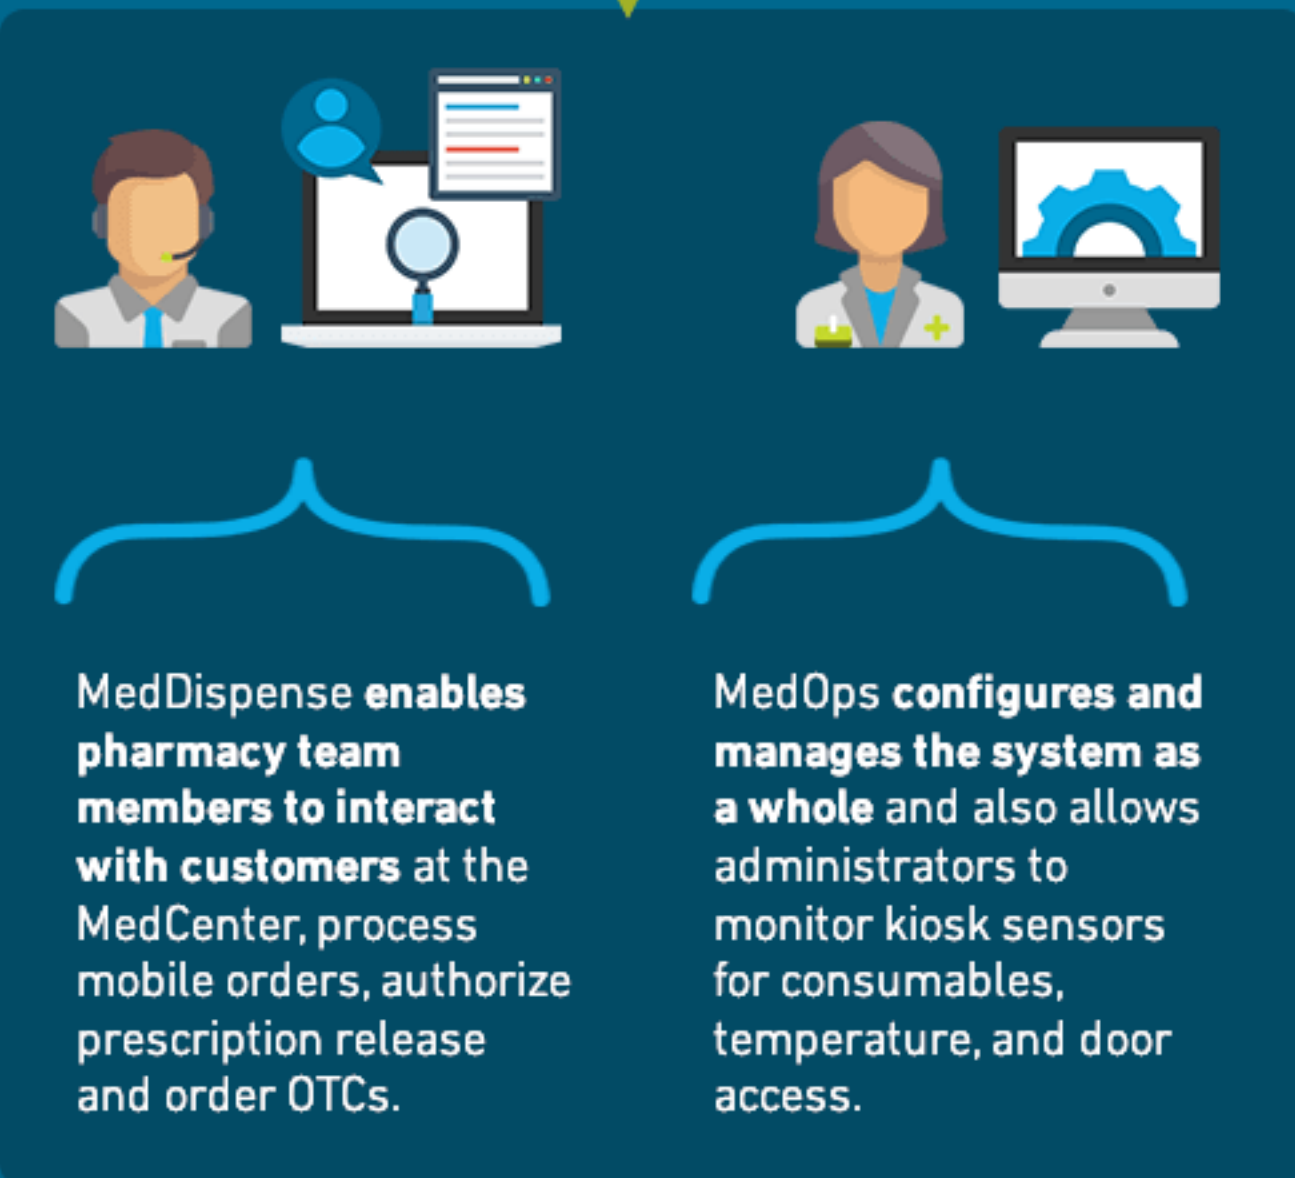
MedDispense enables pharmacy team members to interact with customers at the MedCenter, process mobile orders, authorize prescription release and order OTCs.

MedOps configures and manages the system as a whole and also allows administrators to monitor kiosk sensors for consumables, temperature, and door access.